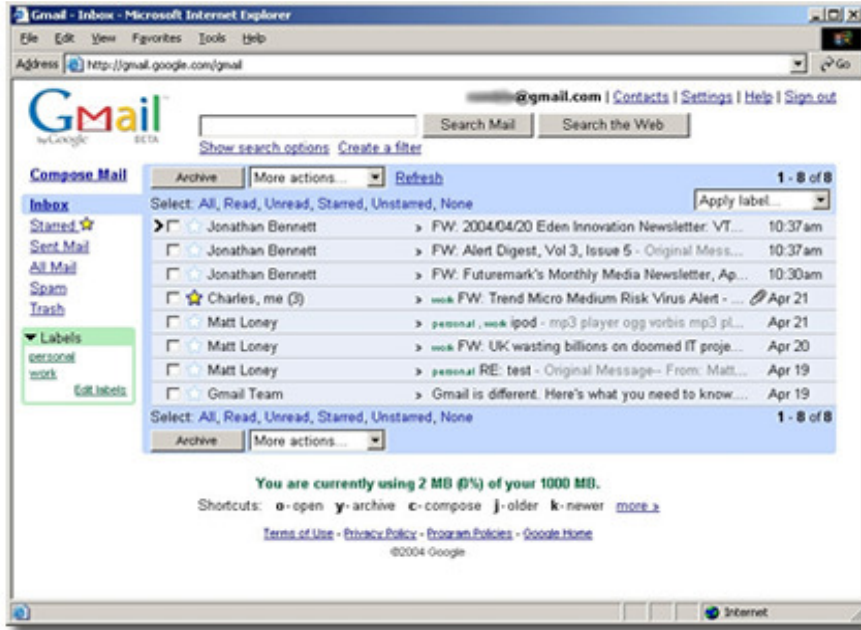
Gmail - Inbox - Microsoft Internet Explorer

File Edit View Favorites Tools Help

Address http://gmail.google.com/gmail

Go

Gmail by Google BETA

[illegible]@gmail.com | Contacts | Settings | Help | Sign out

Search Mail Search the Web

Show search options Create a filter

Compose Mail

Inbox
Starred
Sent Mail
All Mail
Spam
Trash

Labels
personal
work
Edit labels

Archive More actions... Refresh 1 - 8 of 8

Select: All, Read, Unread, Starred, Unstarred, None Apply label...

| | | |
|---|---|---|
| Jonathan Bennett | FW: 2004/04/20 Eden Innovation Newsletter: VT... | 10:37am |
| Jonathan Bennett | FW: Alert Digest, Vol 3, Issue 5 - Original Mess... | 10:37am |
| Jonathan Bennett | FW: Futuremark's Monthly Media Newsletter, Ap... | 10:30am |
| Charles, me (3) | work FW: Trend Micro Medium Risk Virus Alert - ... | Apr 21 |
| Matt Loney | personal, work ipod - mp3 player ogg vorbis mp3 pl... | Apr 21 |
| Matt Loney | work FW: UK wasting billions on doomed IT proje... | Apr 20 |
| Matt Loney | personal RE: test - Original Message-- From: Matt... | Apr 19 |
| Gmail Team | Gmail is different. Here's what you need to know.... | Apr 19 |

Select: All, Read, Unread, Starred, Unstarred, None 1 - 8 of 8

Archive More actions...

You are currently using 2 MB (0%) of your 1000 MB.

Shortcuts: o - open y - archive c - compose j - older k - newer more »

Terms of Use - Privacy Policy - Program Policies - Google Home
©2004 Google

Internet